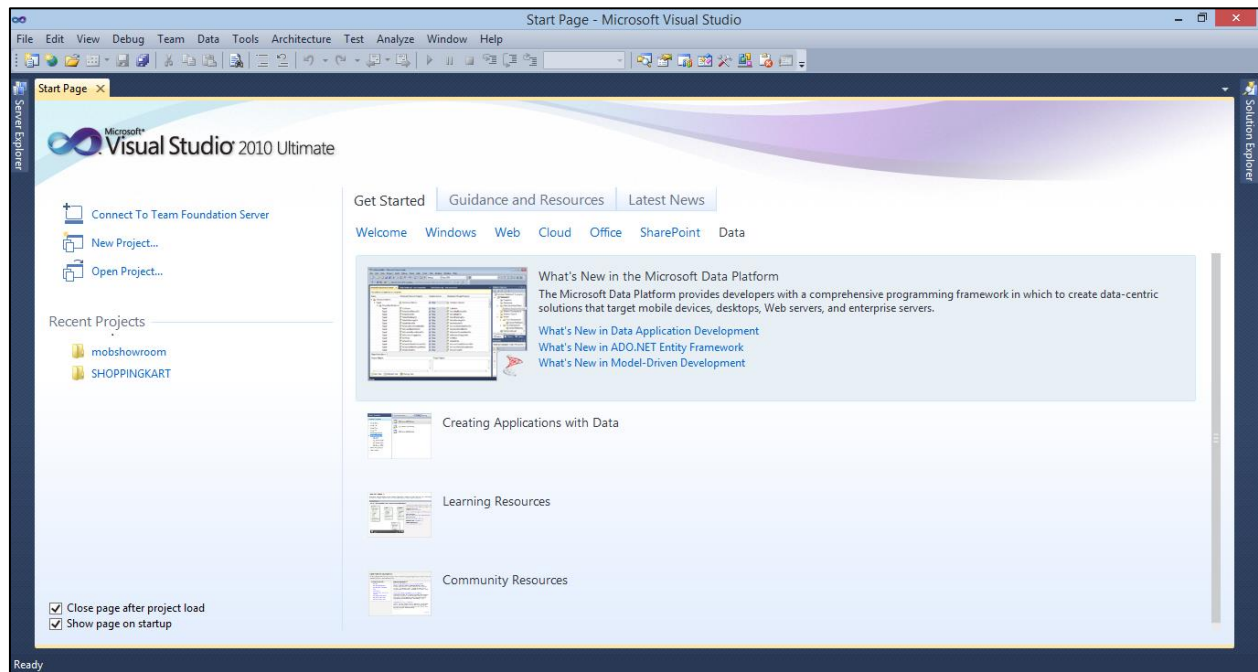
Start Page - Microsoft Visual Studio

File Edit View Debug Team Data Tools Architecture Test Analyze Window Help

Start Page ×

Server Explorer

Solution Explorer

Microsoft® Visual Studio® 2010 Ultimate

Connect To Team Foundation Server

New Project...

Open Project...

Recent Projects

mobshowroom

SHOPPINGKART

Get Started Guidance and Resources Latest News

Welcome Windows Web Cloud Office SharePoint Data

What's New in the Microsoft Data Platform

The Microsoft Data Platform provides developers with a comprehensive programming framework in which to create data-centric solutions that target mobile devices, desktops, Web servers, and enterprise servers.

What's New in Data Application Development

What's New in ADO.NET Entity Framework

What's New in Model-Driven Development

Creating Applications with Data

Learning Resources

Community Resources

Close page after project load

Show page on startup

Ready